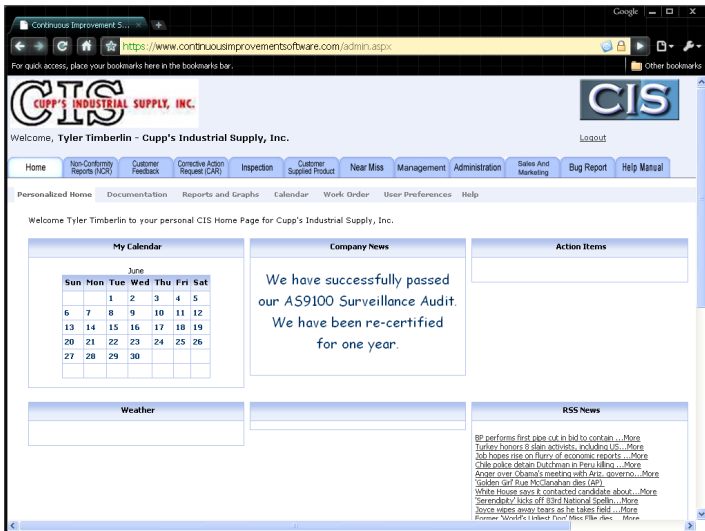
Continuous Improvement S... ×

Google

https://www.continuousimprovementsoftware.com/admin.aspx

For quick access, place your bookmarks here in the bookmarks bar.

Other bookmarks

CIS
CUPP'S INDUSTRIAL SUPPLY, INC.

CIS

Welcome, Tyler Timberlin - Cupp's Industrial Supply, Inc.

Logout

Home | Non-Conformity Reports (NCR) | Customer Feedback | Corrective Action Request (CAR) | Inspection | Customer Supplied Product | Near Miss | Management | Administration | Sales And Marketing | Bug Report | Help Manual

Personalized Home | Documentation | Reports and Graphs | Calendar | Work Order | User Preferences | Help

Welcome Tyler Timberlin to your personal CIS Home Page for Cupp's Industrial Supply, Inc.

My Calendar

June

| Sun | Mon | Tue | Wed | Thu | Fri | Sat |
|---|---|---|---|---|---|---|
| | | 1 | 2 | 3 | 4 | 5 |
| 6 | 7 | 8 | 9 | 10 | 11 | 12 |
| 13 | 14 | 15 | 16 | 17 | 18 | 19 |
| 20 | 21 | 22 | 23 | 24 | 25 | 26 |
| 27 | 28 | 29 | 30 | | | |

Company News

We have successfully passed our AS9100 Surveillance Audit. We have been re-certified for one year.

Action Items

Weather

RSS News

BP performs first pipe cut in bid to contain ...More
Turkey honors 8 slain activists, including US...More
Job hopes rise on flurry of economic reports ...More
Chile police detain Dutchman in Peru killing ...More
Anger over Obama's meeting with Ariz. governo...More
'Golden Girl' Rue McClanahan dies (AP)
White House says it contacted candidate about...More
'Serendipity' kicks off 83rd National Spellin...More
Joyce wipes away tears as he takes field ...More
Former 'World's Ugliest Dog' Miss Ellie dies ...More